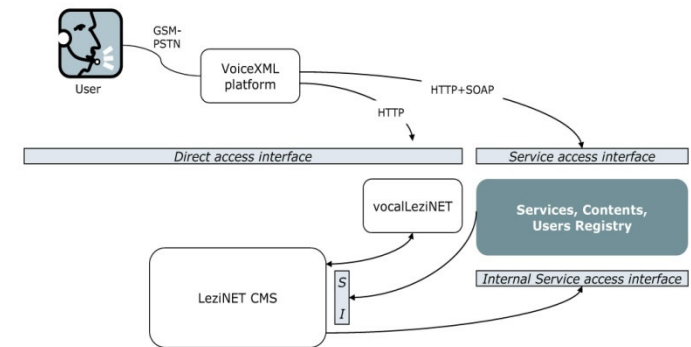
User

GSM-PSTN

VoiceXML platform

HTTP+SOAP

HTTP

Direct access interface

Service access interface

vocalLeziNET

Services, Contents, Users Registry

LeziNET CMS

S

I

Internal Service access interface